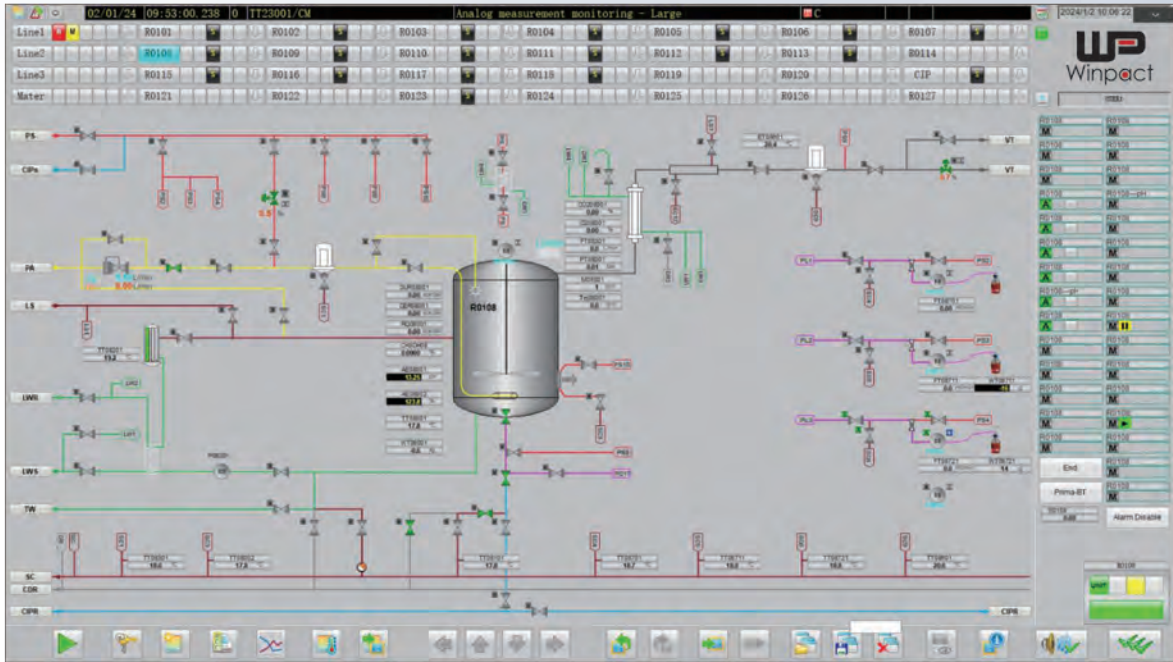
02/01/24 09:53:00.238 0 TT23001/CM Analog measurement monitoring - Large C 2024/1/2 10:06:22

Line1 R0101 R0102 R0103 R0104 R0105 R0106 R0107
Line2 R0108 R0109 R0110 R0111 R0112 R0113 R0114
Line3 R0115 R0116 R0117 R0118 R0119 R0120 CIP
Mater R0121 R0122 R0123 R0124 R0125 R0126 R0127

Winpact

PS
CIPs
PA
LS
LWS
LWS
TW
SC
CDR
CIPR
CIPR
VT
VT

R0108

End
Prima-BT
Alarm Disable